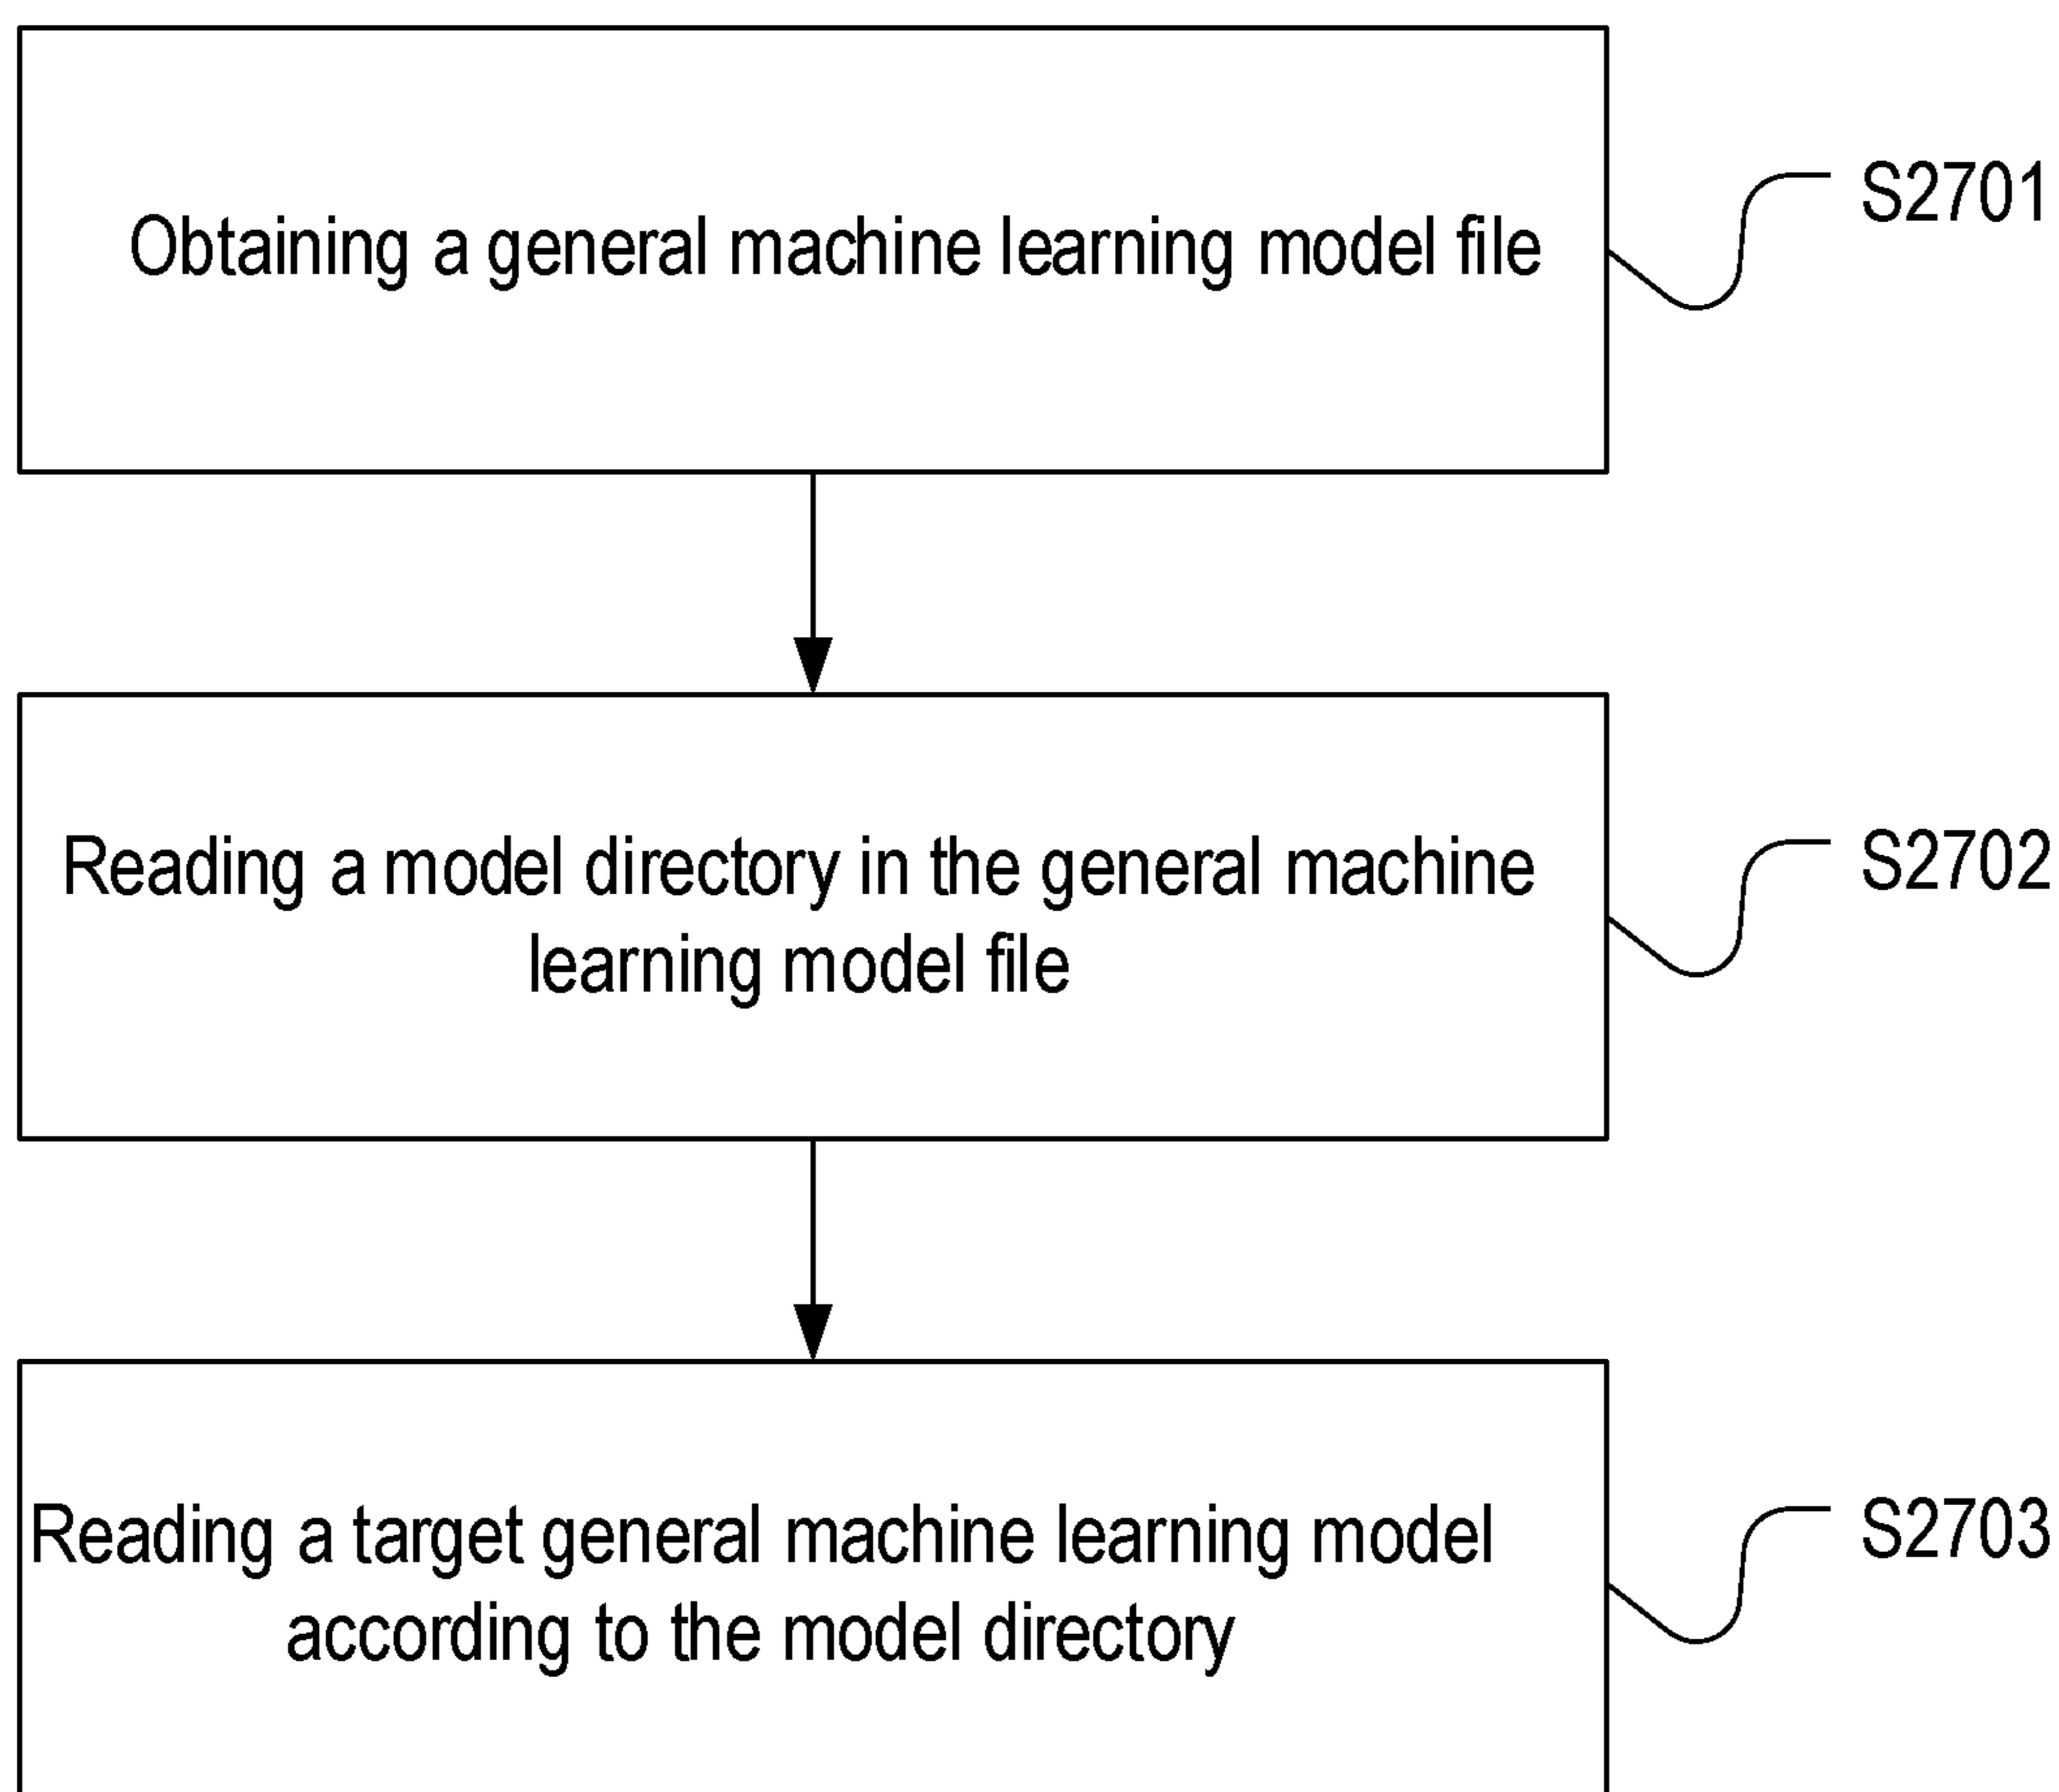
Obtaining a general machine learning model file

S2701

Reading a model directory in the general machine learning model file

S2702

Reading a target general machine learning model according to the model directory

S2703